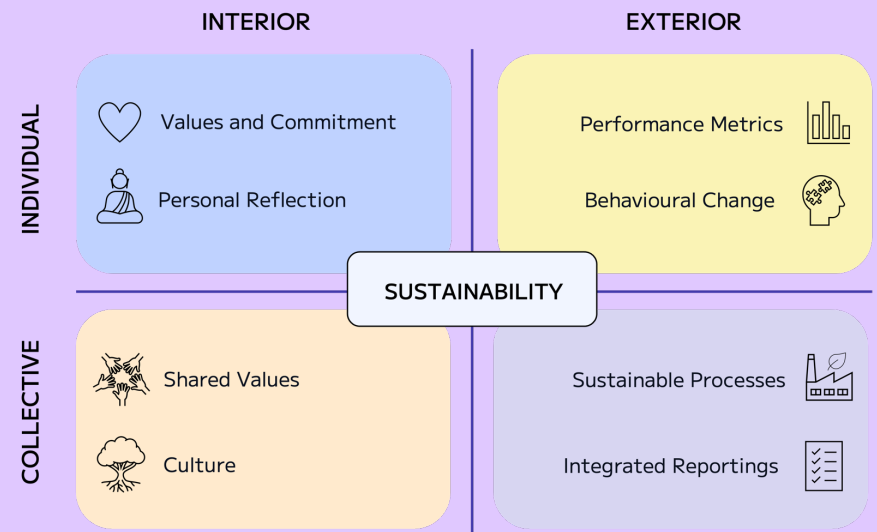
INTERIOR

EXTERIOR

INDIVIDUAL

Values and Commitment

Personal Reflection

Performance Metrics

Behavioural Change

SUSTAINABILITY

COLLECTIVE

Shared Values

Culture

Sustainable Processes

Integrated Reportings